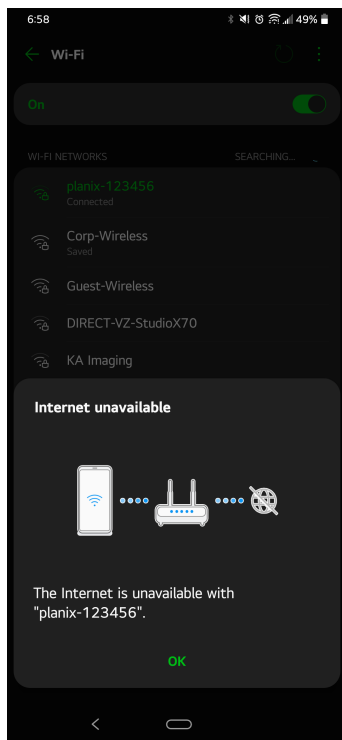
6:58 49%

Wi-Fi

On

WI-FI NETWORKS SEARCHING...

planix-123456
Connected

Corp-Wireless
Saved

Guest-Wireless

DIRECT-VZ-StudioX70

KA Imaging

Internet unavailable

The Internet is unavailable with "planix-123456".

OK